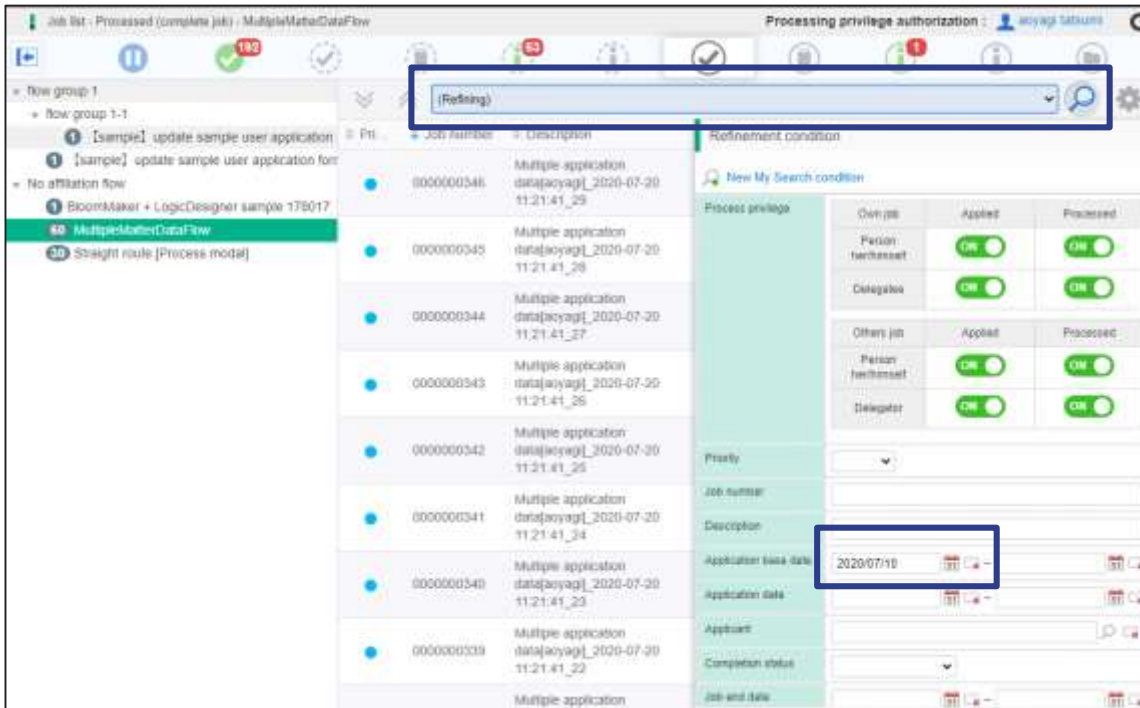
Job list - Processed (complete job) - MultipleMatterDataFlow

Processing privilege authorization : aoyagi tatsumi

192 63 1

flow group 1
flow group 1-1
1 【sample】 update sample user application
1 【sample】 update sample user application form
No affiliation flow
1 BloomMaker + LogicDesigner sample 178017
60 MultipleMatterDataFlow
30 Straight route [Process modal]

(Refining)

Pri... Job Number Description

| | Job Number | Description |
|---|---|---|
| | 0000000346 | Multiple application data[aoyagi]_2020-07-20 11:21:41_29 |
| | 0000000345 | Multiple application data[aoyagi]_2020-07-20 11:21:41_28 |
| | 0000000344 | Multiple application data[aoyagi]_2020-07-20 11:21:41_27 |
| | 0000000343 | Multiple application data[aoyagi]_2020-07-20 11:21:41_26 |
| | 0000000342 | Multiple application data[aoyagi]_2020-07-20 11:21:41_25 |
| | 0000000341 | Multiple application data[aoyagi]_2020-07-20 11:21:41_24 |
| | 0000000340 | Multiple application data[aoyagi]_2020-07-20 11:21:41_23 |
| | 0000000339 | Multiple application data[aoyagi]_2020-07-20 11:21:41_22 |
| | | Multiple application |

Refinement condition

New My Search condition

Process privilege

| Own job | Applied | Processed |
|---|---|---|
| Person him/herself | ON | ON |
| Delegatee | ON | ON |

| Others job | Applied | Processed |
|---|---|---|
| Person him/herself | ON | ON |
| Delegator | ON | ON |

Priority
Job number
Description
Application base date 2020/07/10
Application date
Applicant
Completion status
Job end date